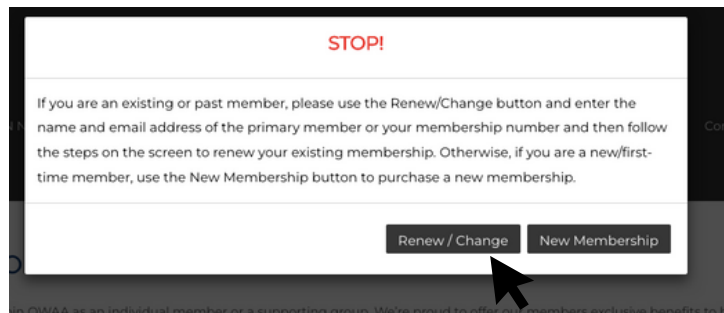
STOP!

If you are an existing or past member, please use the Renew/Change button and enter the name and email address of the primary member or your membership number and then follow the steps on the screen to renew your existing membership. Otherwise, if you are a new/first-time member, use the New Membership button to purchase a new membership.

Renew / Change New Membership

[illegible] OWAA as an individual member or a supporting group. We're proud to offer our members exclusive benefits to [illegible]